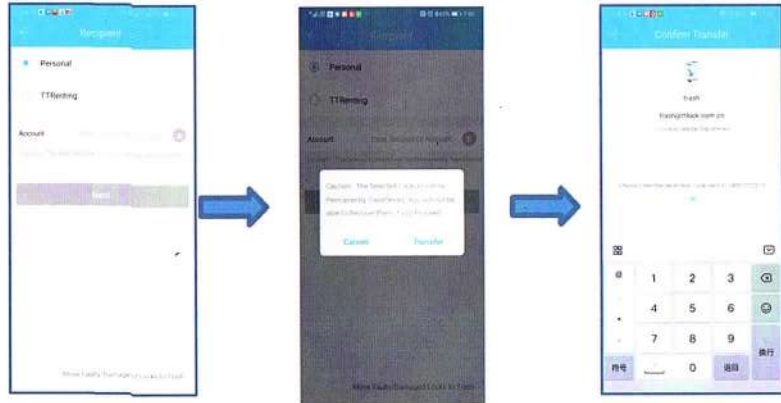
Recipient

Personal

TTRenting

Account

Next

More Faulty/Damaged Locks to Trash

Recipient

Personal

TTRenting

Account

Caution: The Selected Lock(s) will be Permanently Transferred. You will not be able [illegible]

Cancel

Transfer

More Faulty/Damaged Locks to Trash

Confirm Transfer

trash

trash@ttlock.com.cn

1

2

3

4

5

6

7

8

9

符号

0

返回

换行